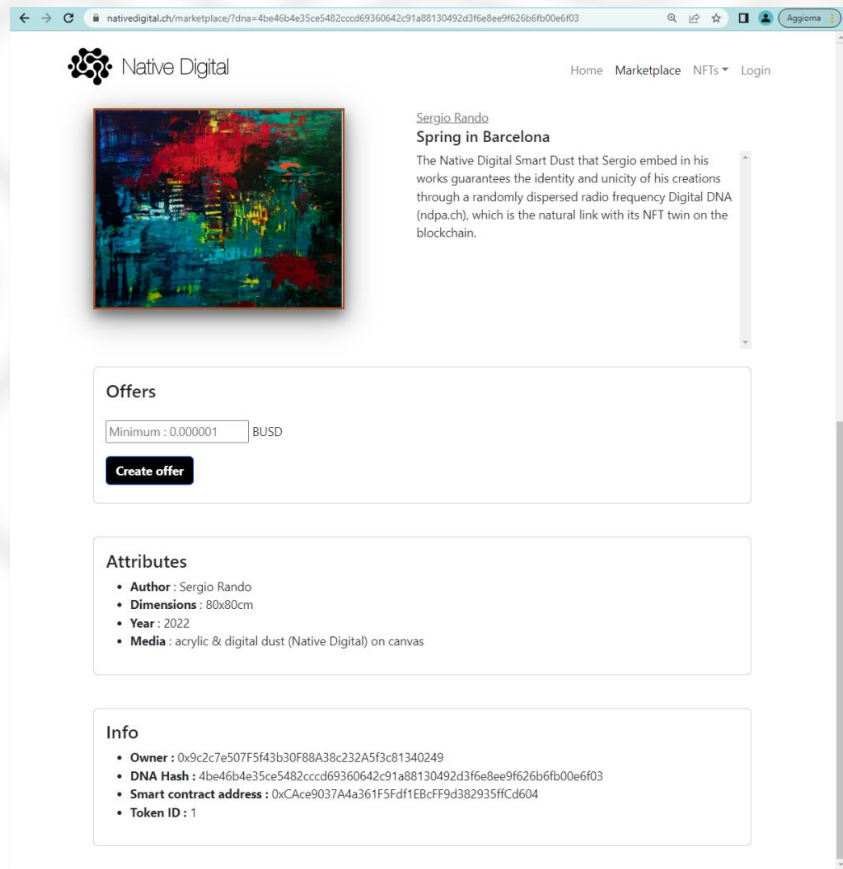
nativedigital.ch/marketplace/?dna=4be46b4e35ce5482cccd69360642c91a88130492d3f6e8ee9f626b6fb00e6f03

Aggiorna

Native Digital

Home Marketplace NFTs Login

Sergio Rando
Spring in Barcelona
The Native Digital Smart Dust that Sergio embed in his works guarantees the identity and unicity of his creations through a randomly dispersed radio frequency Digital DNA (ndpa.ch), which is the natural link with its NFT twin on the blockchain.

Offers

Minimum : 0.000001 BUSD

Create offer

Attributes
- **Author** : Sergio Rando
- **Dimensions** : 80x80cm
- **Year** : 2022
- **Media** : acrylic & digital dust (Native Digital) on canvas

Info
- **Owner :** 0x9c2c7e507F5f43b30F88A38c232A5f3c81340249
- **DNA Hash :** 4be46b4e35ce5482cccd69360642c91a88130492d3f6e8ee9f626b6fb00e6f03
- **Smart contract address :** 0xCAce9037A4a361F5Fdf1EBcFF9d382935ffCd604
- **Token ID :** 1